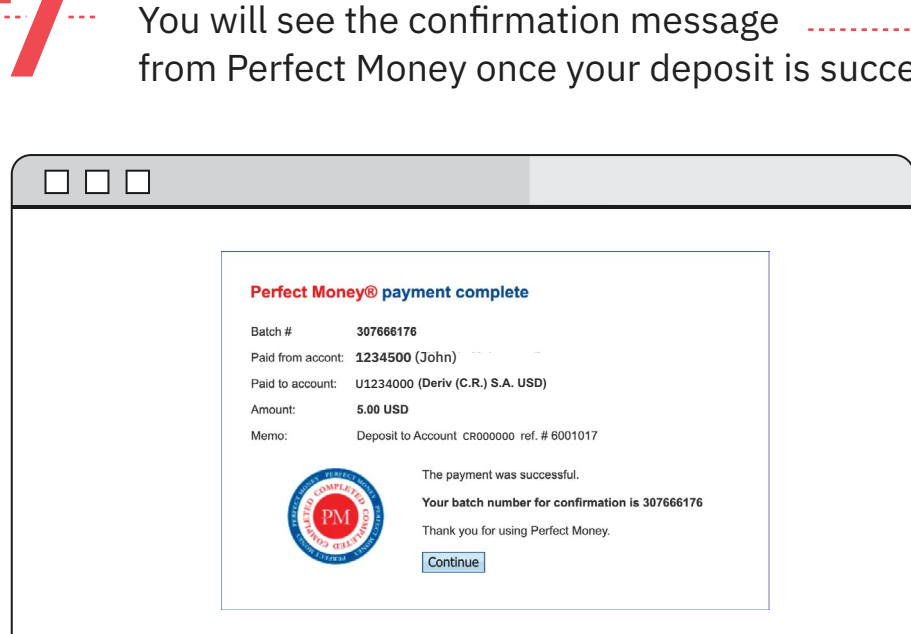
You will see the confirmation message from Perfect Money once your deposit is succe

Perfect Money® payment complete

| | |
|---|---|
| Batch # | 307666176 |
| Paid from accont: | 1234500 (John) |
| Paid to account: | U1234000 (Deriv (C.R.) S.A. USD) |
| Amount: | 5.00 USD |
| Memo: | Deposit to Account CR000000 ref. # 6001017 |

PERFECT MONEY COMPLETED PM COMPLETED PERFECT MONEY

The payment was successful.

Your batch number for confirmation is 307666176

Thank you for using Perfect Money.

Continue